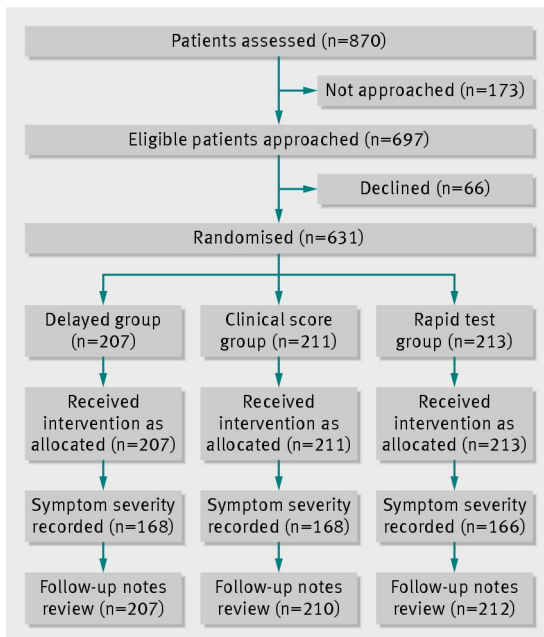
Patients assessed (n=870)

Not approached (n=173)

Eligible patients approached (n=697)

Declined (n=66)

Randomised (n=631)

Delayed group (n=207)

Received intervention as allocated (n=207)

Symptom severity recorded (n=168)

Follow-up notes review (n=207)

Clinical score group (n=211)

Received intervention as allocated (n=211)

Symptom severity recorded (n=168)

Follow-up notes review (n=210)

Rapid test group (n=213)

Received intervention as allocated (n=213)

Symptom severity recorded (n=166)

Follow-up notes review (n=212)